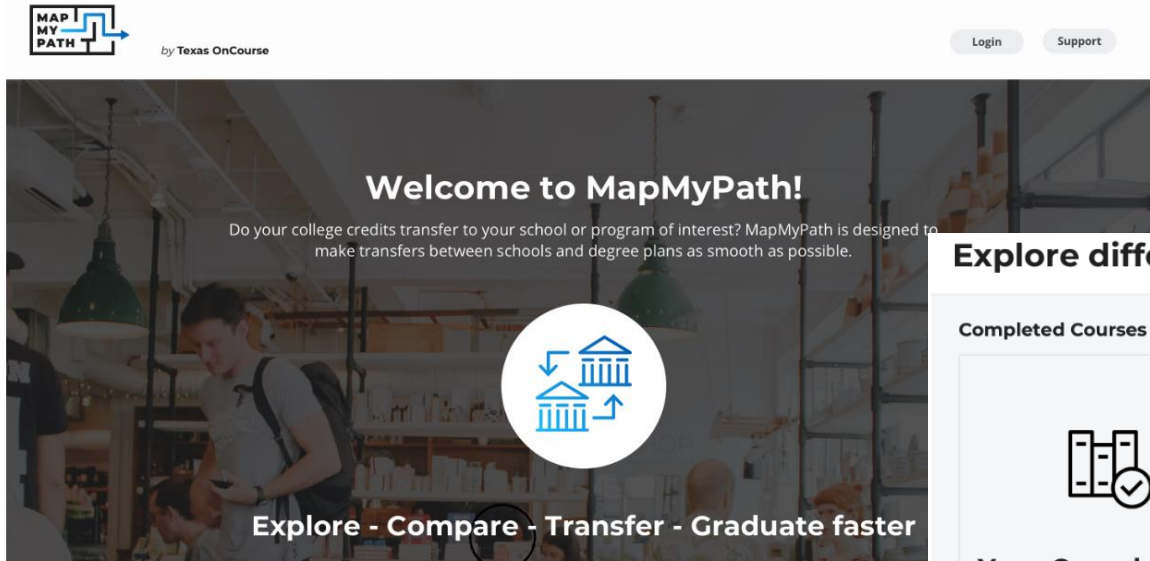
MAP MY PATH

by Texas OnCourse

Login

Support

Welcome to MapMyPath!

Do your college credits transfer to your school or program of interest? MapMyPath is designed to make transfers between schools and degree plans as smooth as possible.

Explore - Compare - Transfer - Graduate faster

Explore diffe

Completed Courses